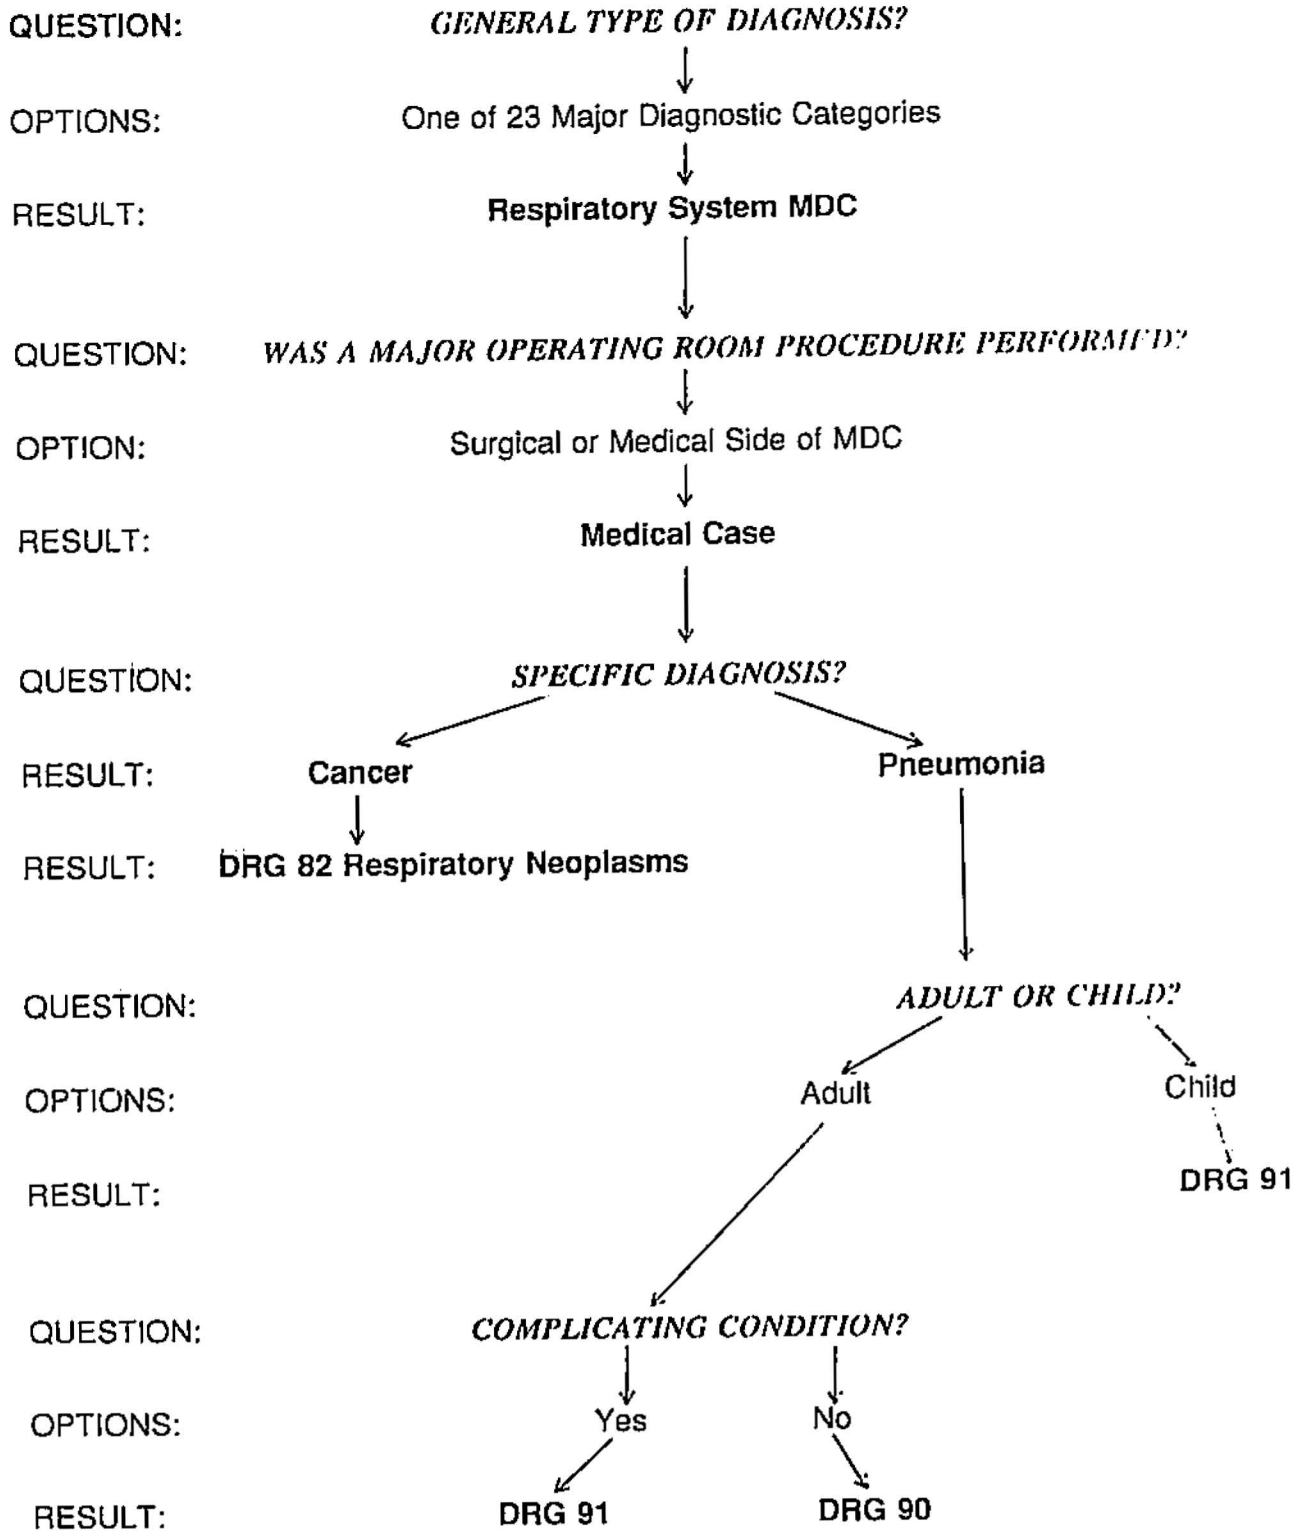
QUESTION: GENERAL TYPE OF DIAGNOSIS?

OPTIONS: One of 23 Major Diagnostic Categories

RESULT: Respiratory System MDC

QUESTION: WAS A MAJOR OPERATING ROOM PROCEDURE PERFORMED?

OPTION: Surgical or Medical Side of MDC

RESULT: Medical Case

QUESTION: SPECIFIC DIAGNOSIS?

RESULT: Cancer Pneumonia

RESULT: DRG 82 Respiratory Neoplasms

QUESTION: ADULT OR CHILD?

OPTIONS: Adult Child

RESULT: DRG 91

QUESTION: COMPLICATING CONDITION?

OPTIONS: Yes No

RESULT: DRG 91 DRG 90